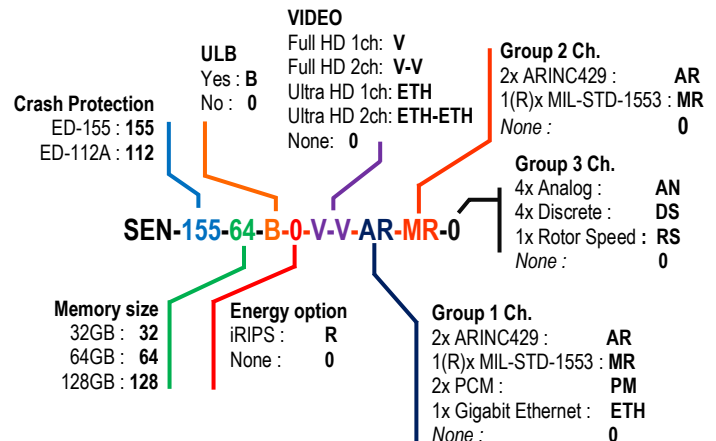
VIDEO
Full HD 1ch: **V**
Full HD 2ch: **V-V**
Ultra HD 1ch: **ETH**
Ultra HD 2ch: **ETH-ETH**
None: **0**

ULB
Yes : **B**
No : **0**

Group 2 Ch.
2x ARINC429 : **AR**
1(R)x MIL-STD-1553 : **MR**
*None :* **0**

Crash Protection
ED-155 : **155**
ED-112A : **112**

Group 3 Ch.
4x Analog : **AN**
4x Discrete : **DS**
1x Rotor Speed : **RS**
*None :* **0**

SEN-155-64-B-0-V-V-AR-MR-0

Memory size
32GB : **32**
64GB : **64**
128GB : **128**

Energy option
iRIPS : **R**
None : **0**

Group 1 Ch.
2x ARINC429 : **AR**
1(R)x MIL-STD-1553 : **MR**
2x PCM : **PM**
1x Gigabit Ethernet : **ETH**
*None :* **0**